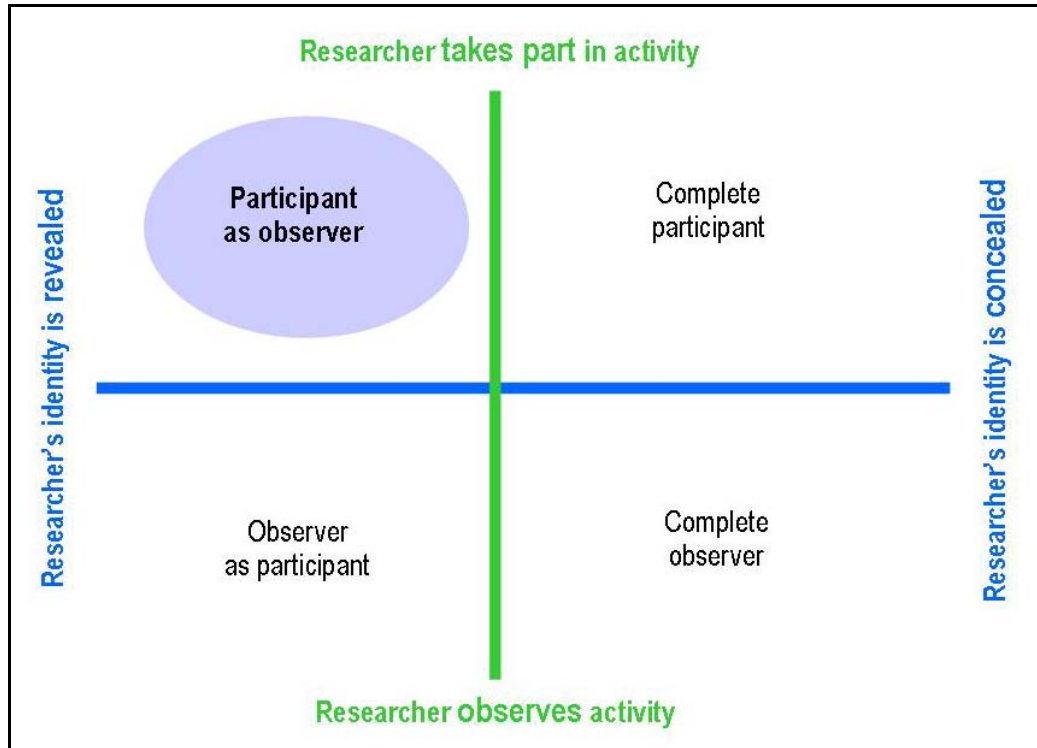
Researcher takes part in activity

Researcher's identity is revealed

Participant as observer

Complete participant

Researcher's identity is concealed

Observer as participant

Complete observer

Researcher observes activity